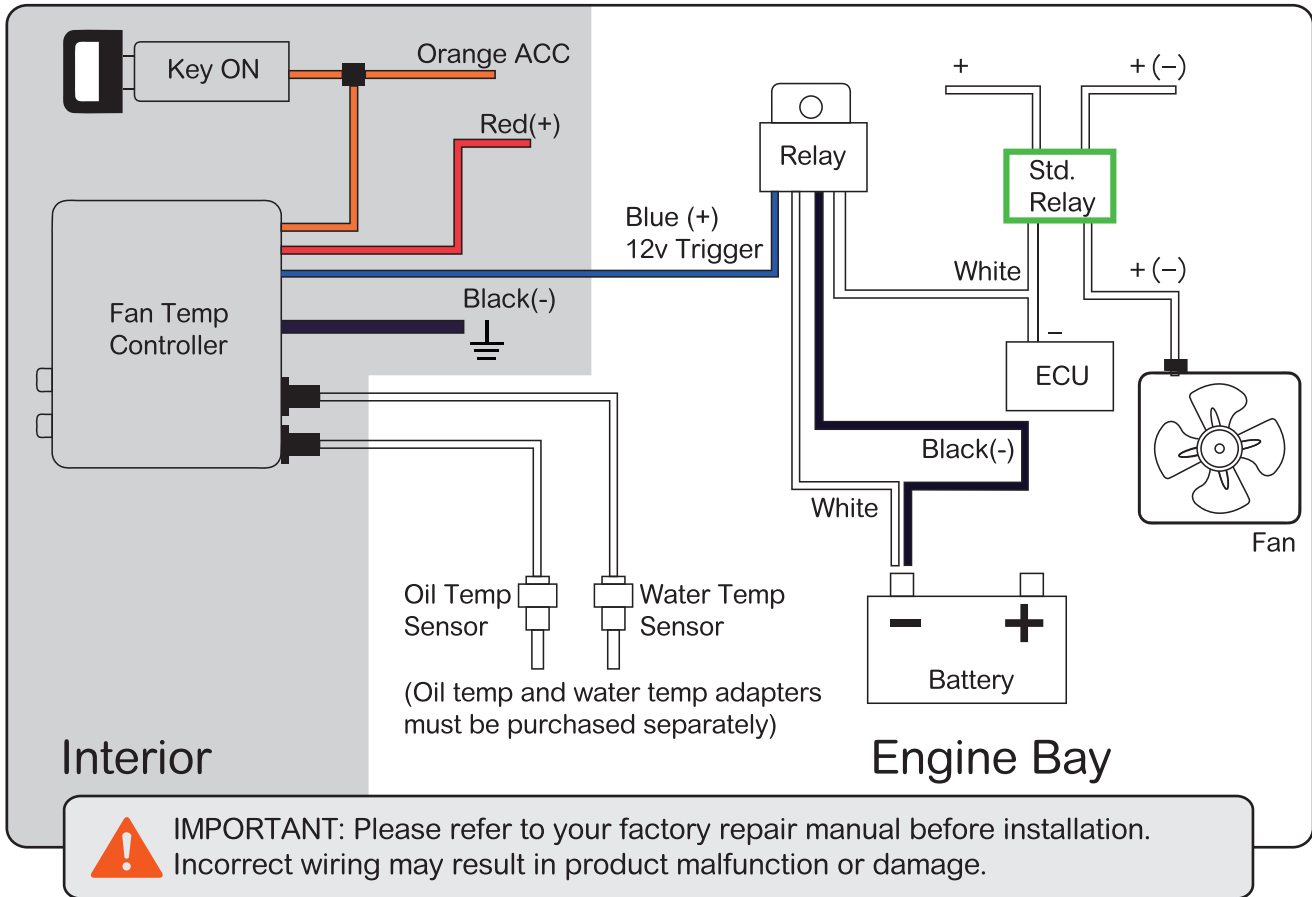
Key ON

Orange ACC

Red(+)

Fan Temp Controller

Blue (+) 12v Trigger

Black(-)

Relay

+

+ (−)

Std. Relay

White

−

ECU

+ (−)

Fan

Black(-)

White

Oil Temp Sensor

Water Temp Sensor

(Oil temp and water temp adapters must be purchased separately)

−

+

Battery

Interior

Engine Bay

IMPORTANT: Please refer to your factory repair manual before installation. Incorrect wiring may result in product malfunction or damage.